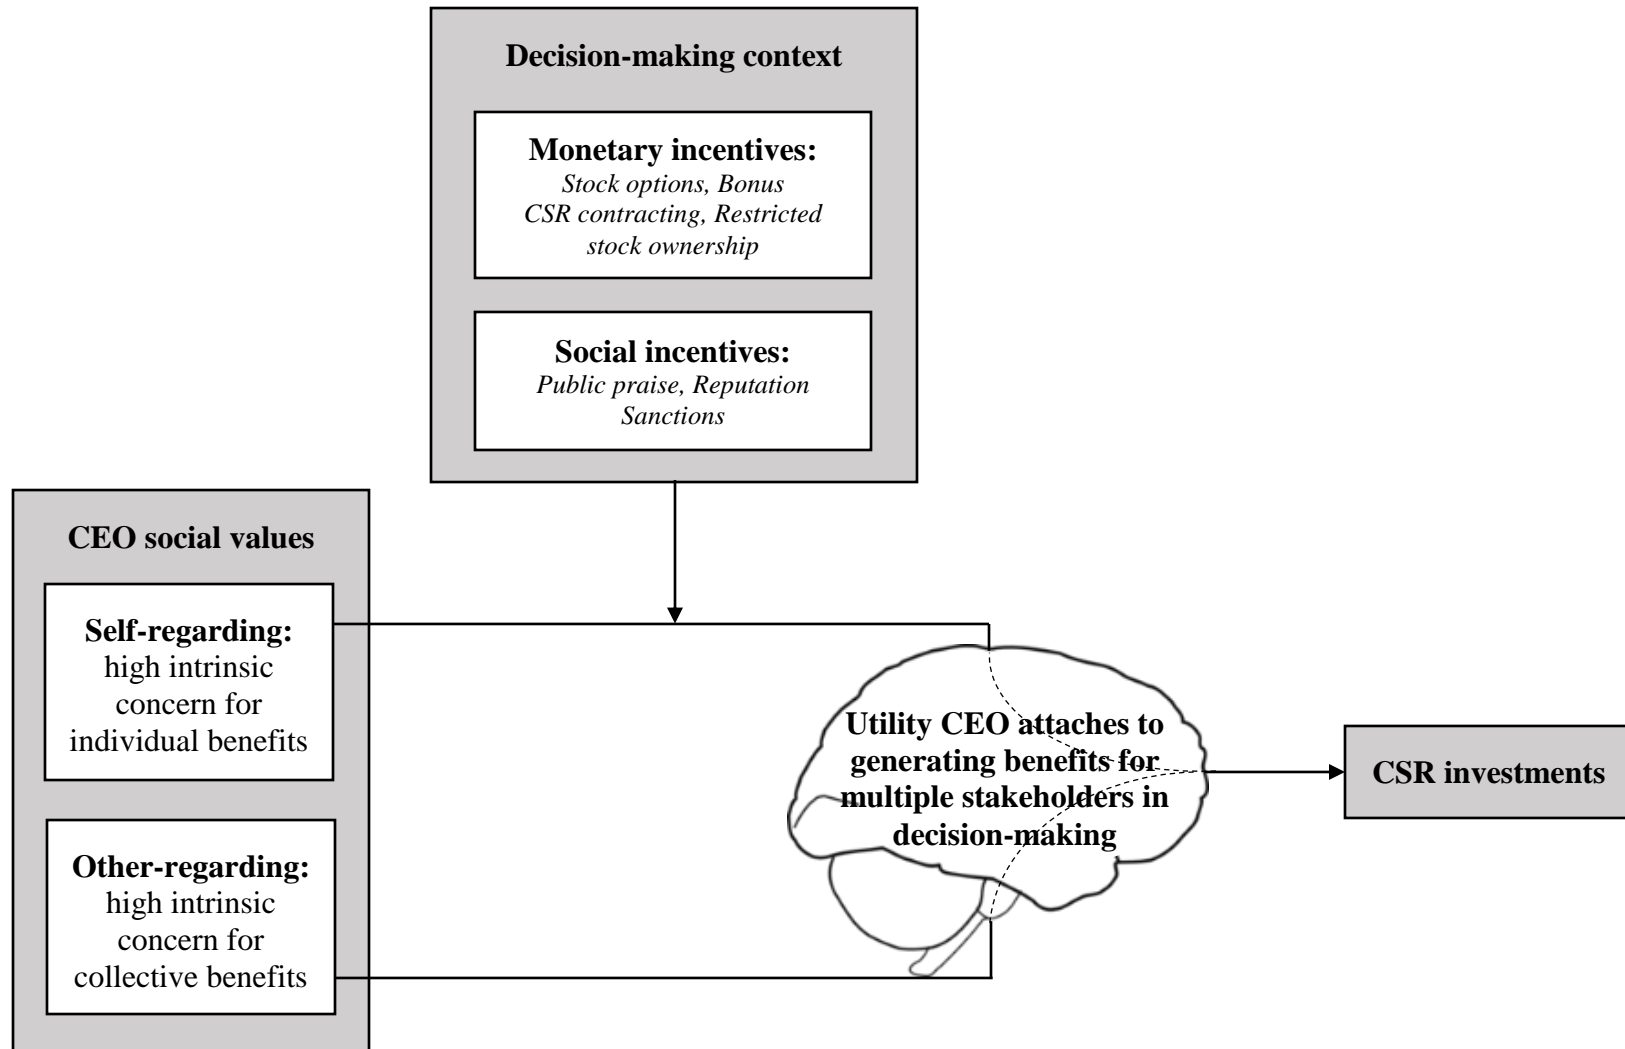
Decision-making context

Monetary incentives:
Stock options, Bonus
CSR contracting, Restricted stock ownership

Social incentives:
Public praise, Reputation
Sanctions

CEO social values

Self-regarding:
high intrinsic concern for individual benefits

Other-regarding:
high intrinsic concern for collective benefits

Utility CEO attaches to generating benefits for multiple stakeholders in decision-making

CSR investments